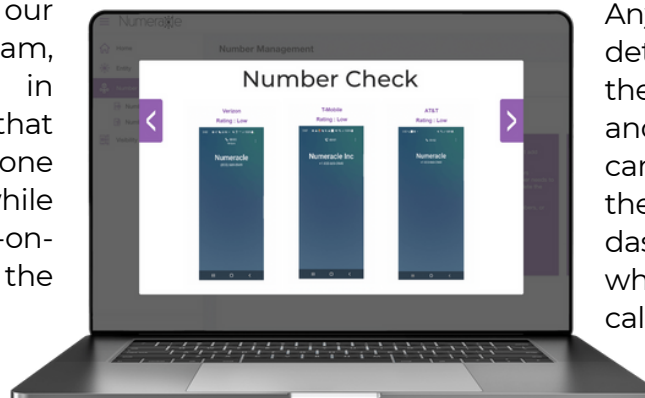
our
am,
in
that
one
while
-on-
the

Numeracle
Home
Entity
Number Management

Number Check

Verizon
Rating : Low
Numeracle

T-Mobile
Rating : Low
Numeracle Inc

AT&T
Rating : Low
Numeracle

An
de
the
and
car
the
das
wh
cal